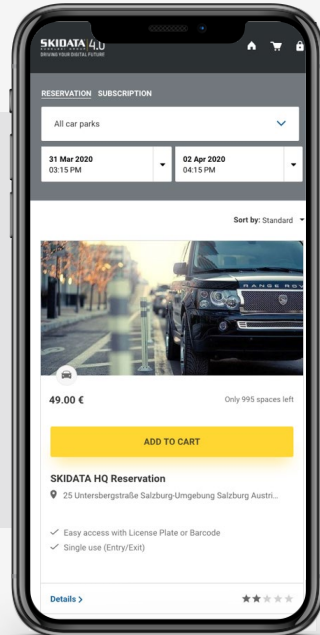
SKIDATA 4.0
DRIVING YOUR DIGITAL FUTURE

RESERVATION SUBSCRIPTION

All car parks

31 Mar 2020
03:15 PM

02 Apr 2020
04:15 PM

Sort by: Standard

RANGE ROV

49.00 €

Only 995 spaces left

ADD TO CART

SKIDATA HQ Reservation

25 Untersbergstraße Salzburg-Umgebung Salzburg Austri...

Easy access with License Plate or Barcode
Single use (Entry/Exit)

Details >